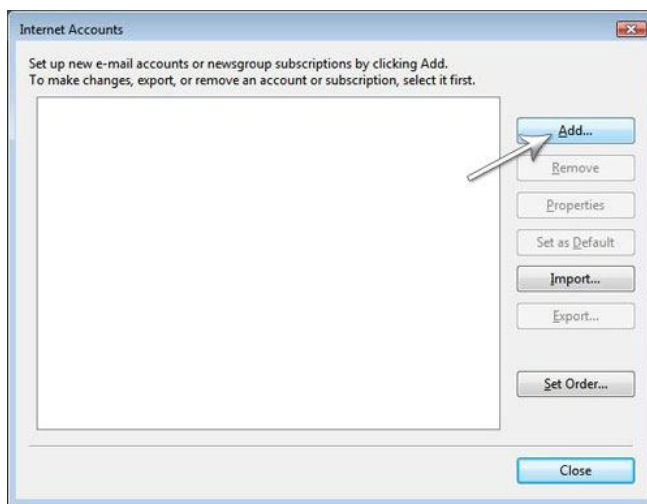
Internet Accounts

Set up new e-mail accounts or newsgroup subscriptions by clicking Add.
To make changes, export, or remove an account or subscription, select it first.

Add...

Remove

Properties

Set as Default

Import...

Export...

Set Order...

Close